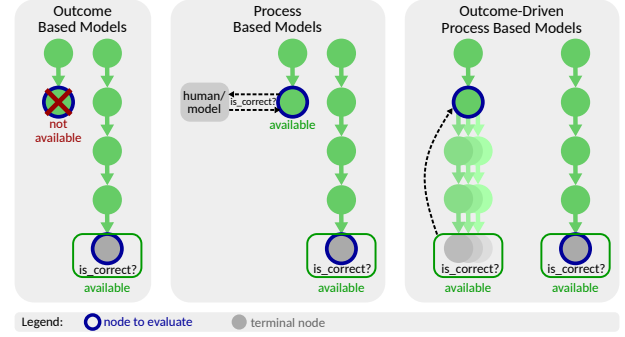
Outcome Based Models

not available

is_correct?

available

Process Based Models

human/ model

is_correct?

available

is_correct?

available

Outcome-Driven Process Based Models

is_correct?

available

is_correct?

available

Legend: node to evaluate terminal node